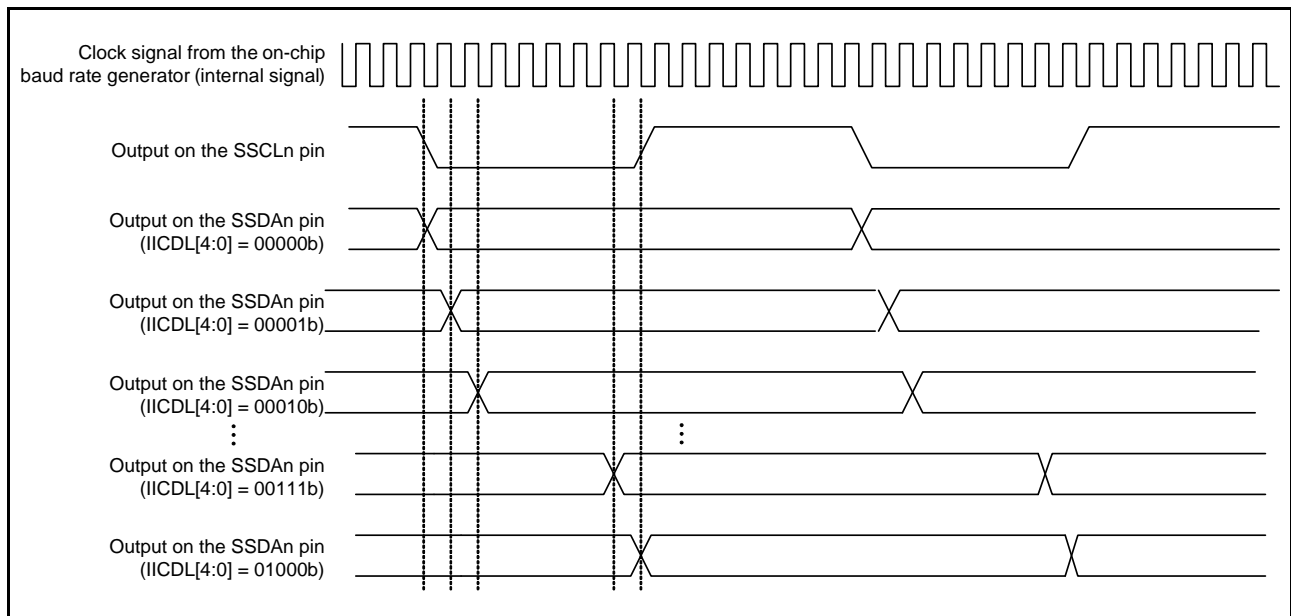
Clock signal from the on-chip baud rate generator (internal signal)

Output on the SSCLn pin

Output on the SSDAn pin (IICDL[4:0] = 00000b)

Output on the SSDAn pin (IICDL[4:0] = 00001b)

Output on the SSDAn pin (IICDL[4:0] = 00010b)

⋮

⋮

Output on the SSDAn pin (IICDL[4:0] = 00111b)

Output on the SSDAn pin (IICDL[4:0] = 01000b)